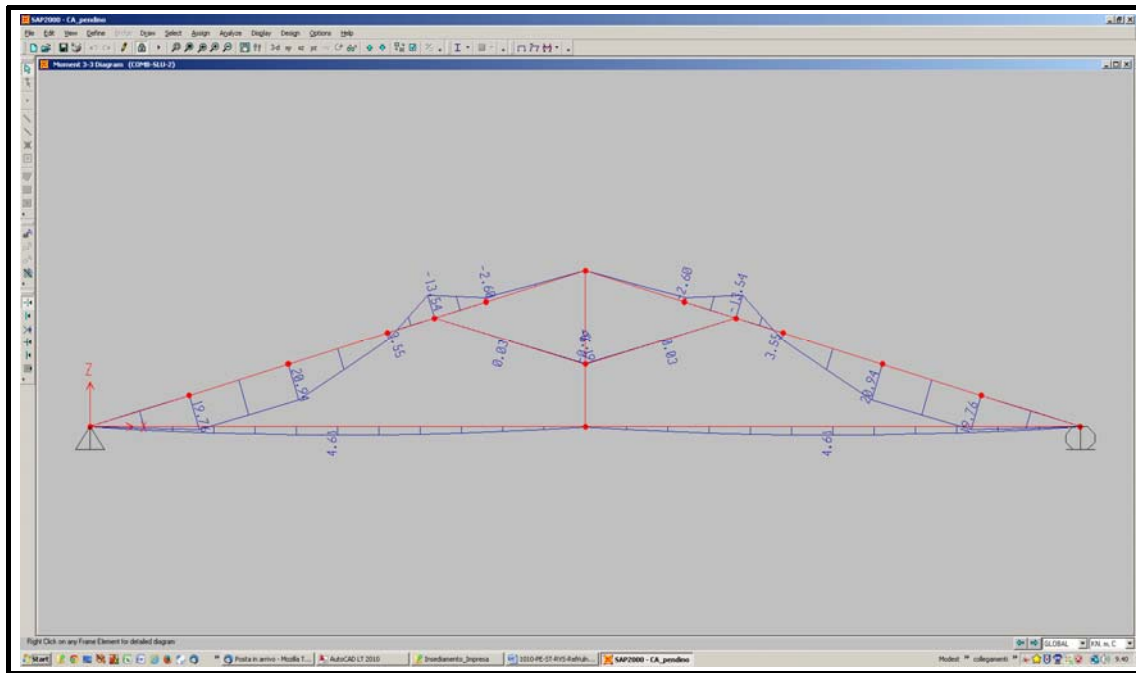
SAP2000 - CA_pendino

File Edit View Define Bridge Draw Select Assign Analyze Display Design Options Help

3-d xy xz yz

Moment 3-3 Diagram (COMB-SLU-2)

Z

-13.54
-2.60
-2.60
-13.54
3.55
0.03
0.03
3.55
20.94
20.94
19.76
19.76
4.61
4.61

Right Click on any Frame Element for detailed diagram

GLOBAL
KN, m, C

Start
Posta in arrivo - Mozilla T...
AutoCAD LT 2010
Insediamento_Impresa
1010-PE-ST-RYS-Raffruh...
SAP2000 - CA_pendino

Modest
collegamenti
9.40